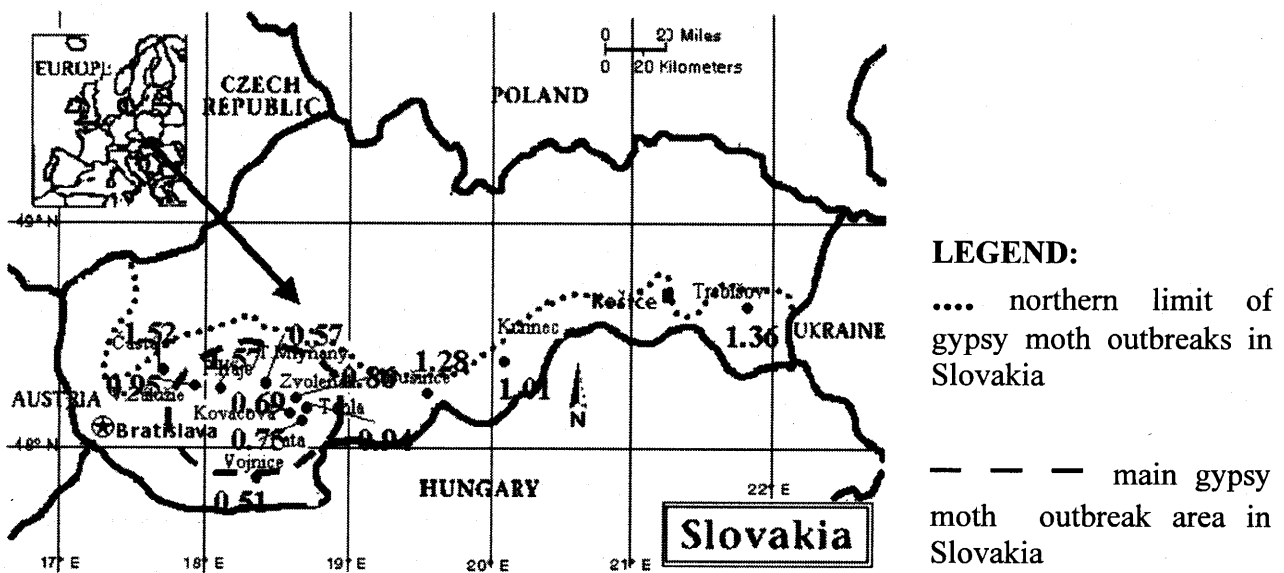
EUROPE

CZECH REPUBLIC

POLAND

0 20 Miles
0 20 Kilometers

49° N

48° N

1.52

Častá

0.57

T. Mlyňany

1.57

Piešťany

0.95

Vozokany

0.69

Zvolen

0.80

Kováčová

Tesla

Hrušovo

1.28

Kmínec

1.01

Košice

Trebišov

1.36

UKRAINE

AUSTRIA

Bratislava

0.71

Plata

0.04

Vojnice

0.51

HUNGARY

N

17° E 18° E 19° E 20° E 21° E 22° E

Slovakia

LEGEND:

.... northern limit of gypsy moth outbreaks in Slovakia

— — — main gypsy moth outbreak area in Slovakia